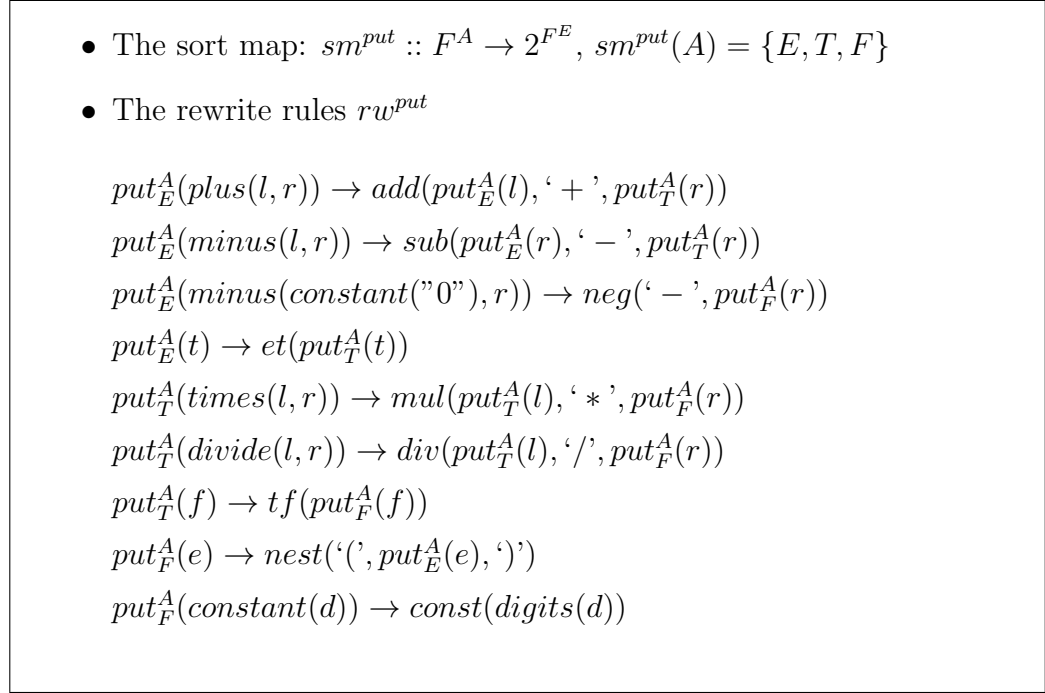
• The sort map: $sm^{put} :: F^A \rightarrow 2^{F^E}$, $sm^{put}(A) = \{E, T, F\}$

• The rewrite rules $rw^{put}$

$put^A_E(plus(l,r)) \rightarrow add(put^A_E(l), `+', put^A_T(r))$
$put^A_E(minus(l,r)) \rightarrow sub(put^A_E(r), `-', put^A_T(r))$
$put^A_E(minus(constant("0"), r)) \rightarrow neg(`-', put^A_F(r))$
$put^A_E(t) \rightarrow et(put^A_T(t))$
$put^A_T(times(l,r)) \rightarrow mul(put^A_T(l), `*', put^A_F(r))$
$put^A_T(divide(l,r)) \rightarrow div(put^A_T(l), `/', put^A_F(r))$
$put^A_T(f) \rightarrow tf(put^A_F(f))$
$put^A_F(e) \rightarrow nest(`(', put^A_E(e), `)')$
$put^A_F(constant(d)) \rightarrow const(digits(d))$